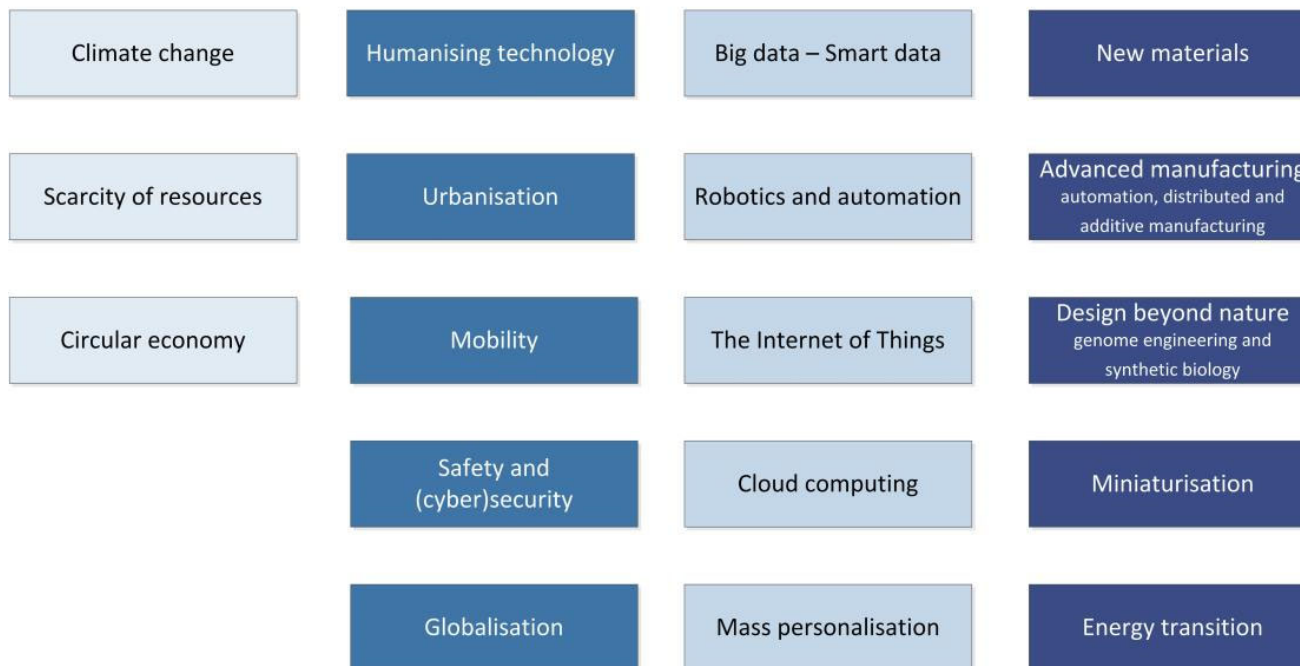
Climate change

Scarcity of resources

Circular economy

Humanising technology

Urbanisation

Mobility

Safety and (cyber)security

Globalisation

Big data – Smart data

Robotics and automation

The Internet of Things

Cloud computing

Mass personalisation

New materials

Advanced manufacturin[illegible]
automation, distributed and additive manufacturing

Design beyond nature
genome engineering and synthetic biology

Miniaturisation

Energy transition